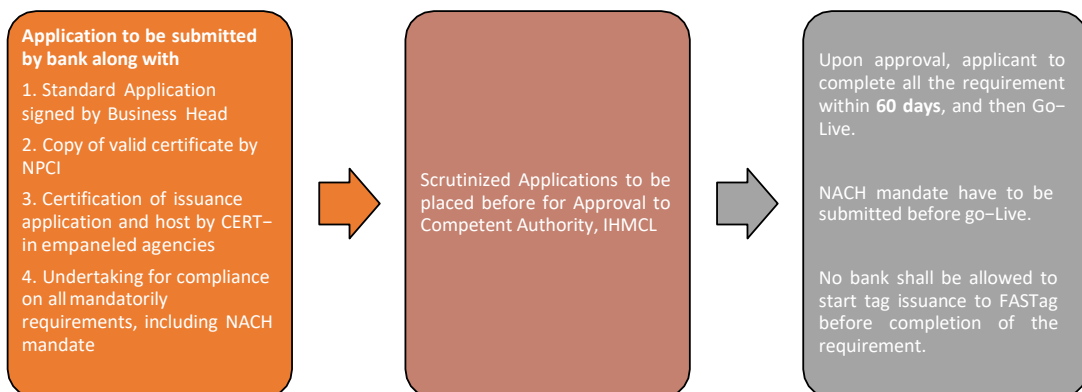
**Application to be submitted by bank along with**

1. Standard Application signed by Business Head

2. Copy of valid certificate by NPCI

3. Certification of issuance application and host by CERT-in empaneled agencies

4. Undertaking for compliance on all mandatorily requirements, including NACH mandate

Scrutinized Applications to be placed before for Approval to Competent Authority, IHMCL

Upon approval, applicant to complete all the requirement within **60 days**, and then Go-Live.

NACH mandate have to be submitted before go-Live.

No bank shall be allowed to start tag issuance to FASTag before completion of the requirement.